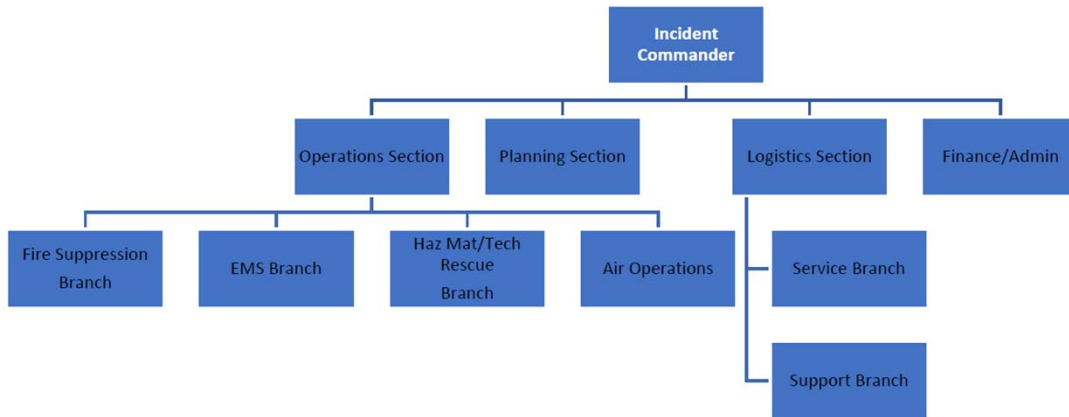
Incident Commander

Operations Section

Planning Section

Logistics Section

Finance/Admin

Fire Suppression Branch

EMS Branch

Haz Mat/Tech Rescue Branch

Air Operations

Service Branch

Support Branch